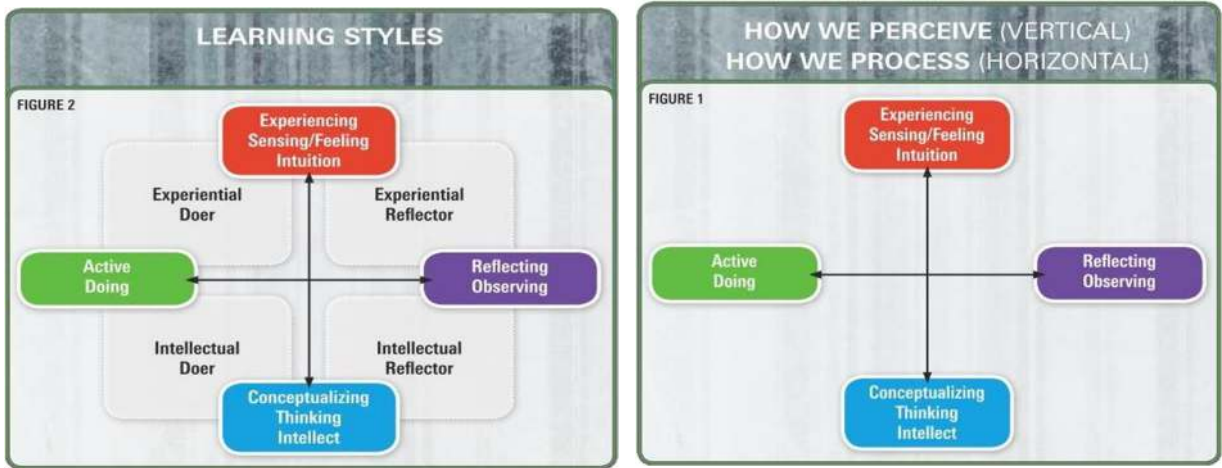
LEARNING STYLES

FIGURE 2

Experiencing
Sensing/Feeling
Intuition

Experiential
Doer

Experiential
Reflector

Active
Doing

Reflecting
Observing

Intellectual
Doer

Intellectual
Reflector

Conceptualizing
Thinking
Intellect

HOW WE PERCEIVE (VERTICAL)
HOW WE PROCESS (HORIZONTAL)

FIGURE 1

Experiencing
Sensing/Feeling
Intuition

Active
Doing

Reflecting
Observing

Conceptualizing
Thinking
Intellect